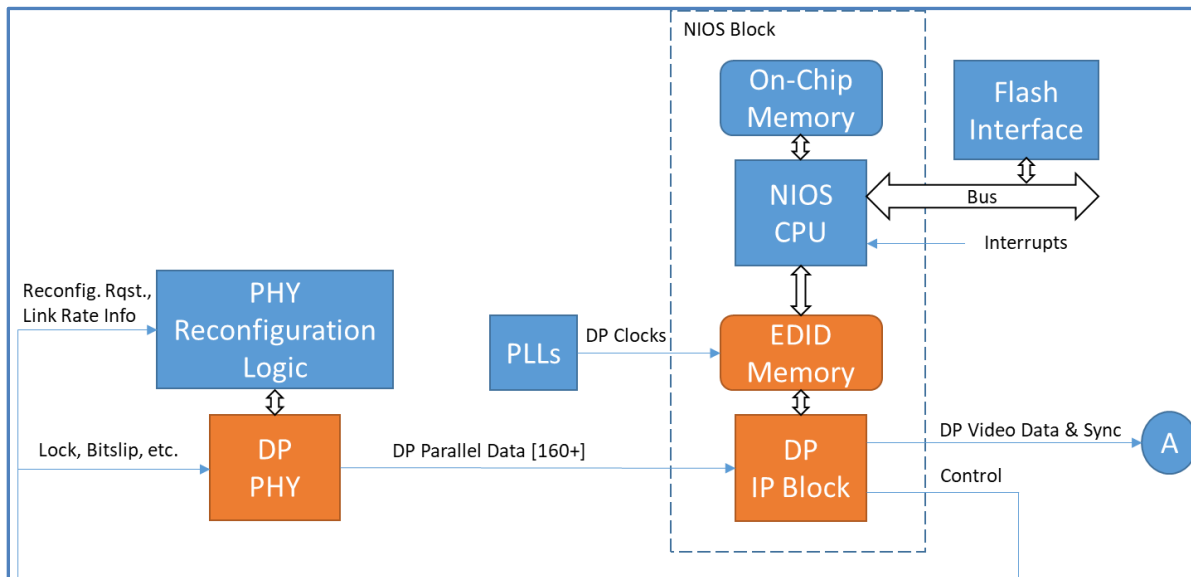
NIOS Block

On-Chip Memory

Flash Interface

NIOS CPU

Bus

Interrupts

Reconfig. Rqst., Link Rate Info

PHY Reconfiguration Logic

PLLs

DP Clocks

EDID Memory

Lock, Bitslip, etc.

DP PHY

DP Parallel Data [160+]

DP IP Block

DP Video Data & Sync

A

Control